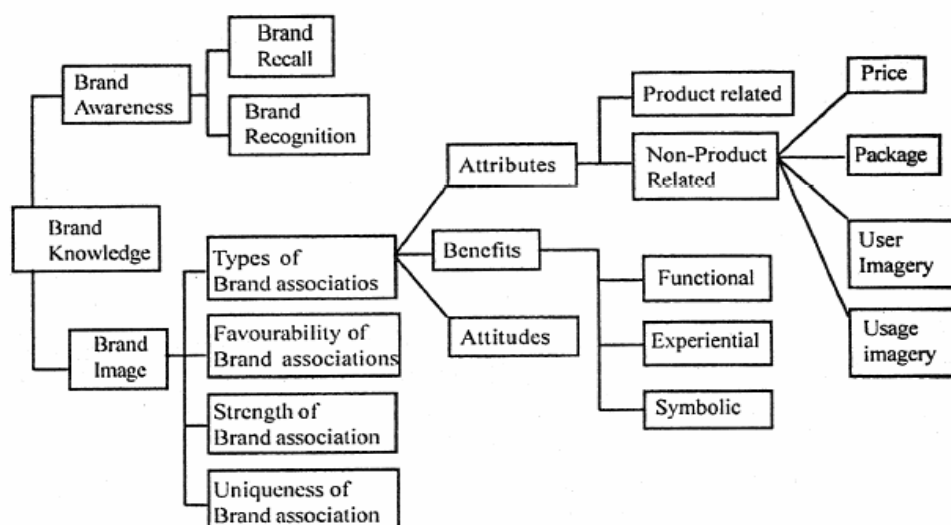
Brand Knowledge

Brand Awareness

Brand Recall

Brand Recognition

Brand Image

Types of Brand associatios

Favourability of Brand associations

Strength of Brand association

Uniqueness of Brand association

Attributes

Benefits

Attitudes

Product related

Non-Product Related

Functional

Experiential

Symbolic

Price

Package

User Imagery

Usage imagery